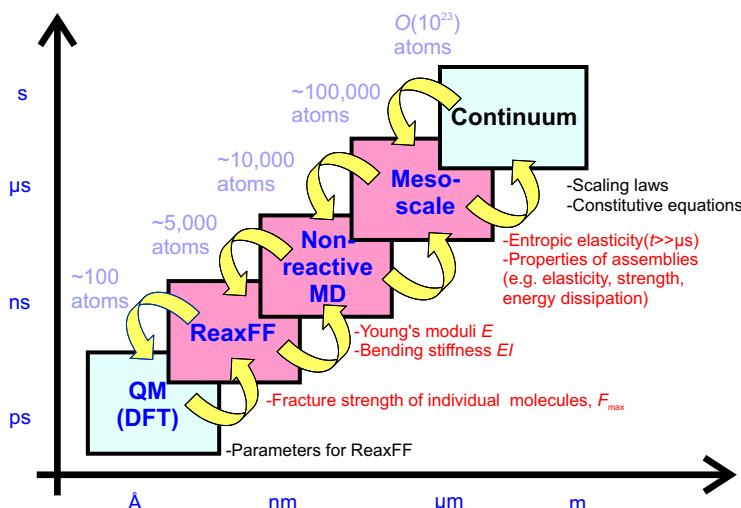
$O(10^{23})$ atoms

~100,000 atoms

~10,000 atoms

~5,000 atoms

~100 atoms

s

μs

ns

ps

Continuum

Meso-scale

Non-reactive MD

ReaxFF

QM (DFT)

-Scaling laws
-Constitutive equations

-Entropic elasticity($t$>>μs)
-Properties of assemblies (e.g. elasticity, strength, energy dissipation)

-Young's moduli $E$
-Bending stiffness $EI$

-Fracture strength of individual molecules, $F_{max}$

-Parameters for ReaxFF

Å

nm

μm

m